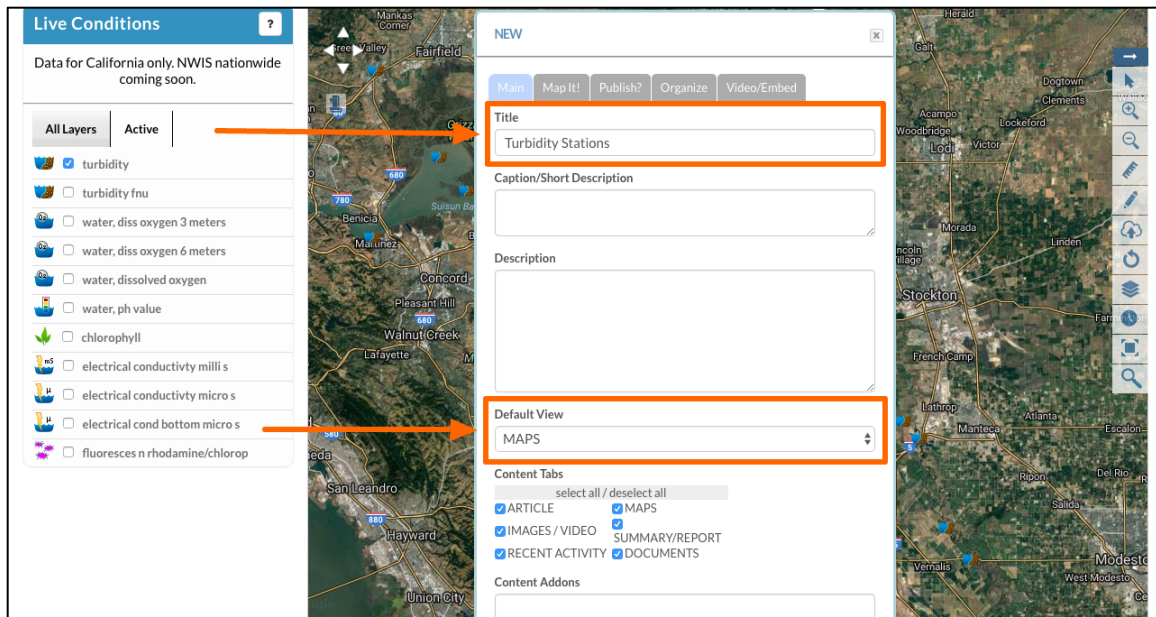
Live Conditions ?

Data for California only. NWIS nationwide coming soon.

All Layers Active

turbidity
turbidity fnu
water, diss oxygen 3 meters
water, diss oxygen 6 meters
water, dissolved oxygen
water, ph value
chlorophyll
electrical conductivty milli s
electrical conductivty micro s
electrical cond bottom micro s
fluoresces n rhodamine/chlorop

Mankas Corner
Green Valley
Fairfield
Suisun Bay
Benicia
Martinez
Concord
Pleasant Hill
Walnut Creek
Lafayette
San Leandro
Hayward
Union City
680
780
580
880

NEW

Main Map It! Publish? Organize Video/Embed

Title
Turbidity Stations

Caption/Short Description

Description

Default View
MAPS

Content Tabs
select all / deselect all
ARTICLE
MAPS
IMAGES / VIDEO
SUMMARY/REPORT
RECENT ACTIVITY
DOCUMENTS

Content Addons

Herald
Galt
Dogtown
Clements
Acampo
Woodbridge
Lockeford
Lodi
Victor
Morada
Linden
Lincoln Village
Stockton
French Camp
Lathrop
Atlanta
Manteca
Escalon
Ripon
Del Rio
Salida
Vernalis
Modesto
West Modesto